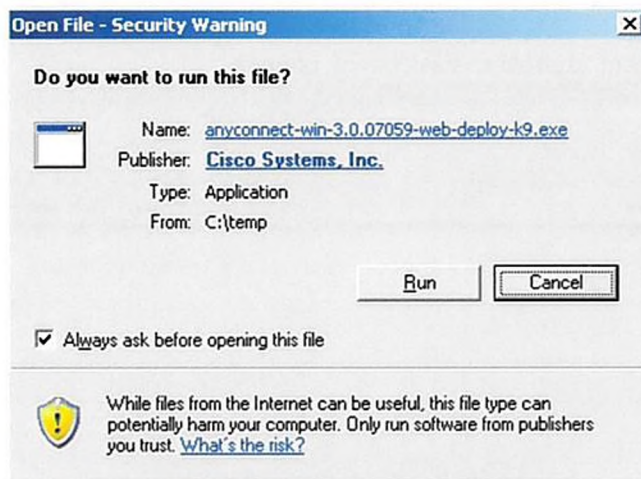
Open File - Security Warning

×

Do you want to run this file?

Name: anyconnect-win-3.0.07059-web-deploy-k9.exe
Publisher: Cisco Systems, Inc.
Type: Application
From: C:\temp

Run

Cancel

☑ Always ask before opening this file

While files from the Internet can be useful, this file type can potentially harm your computer. Only run software from publishers you trust. What's the risk?